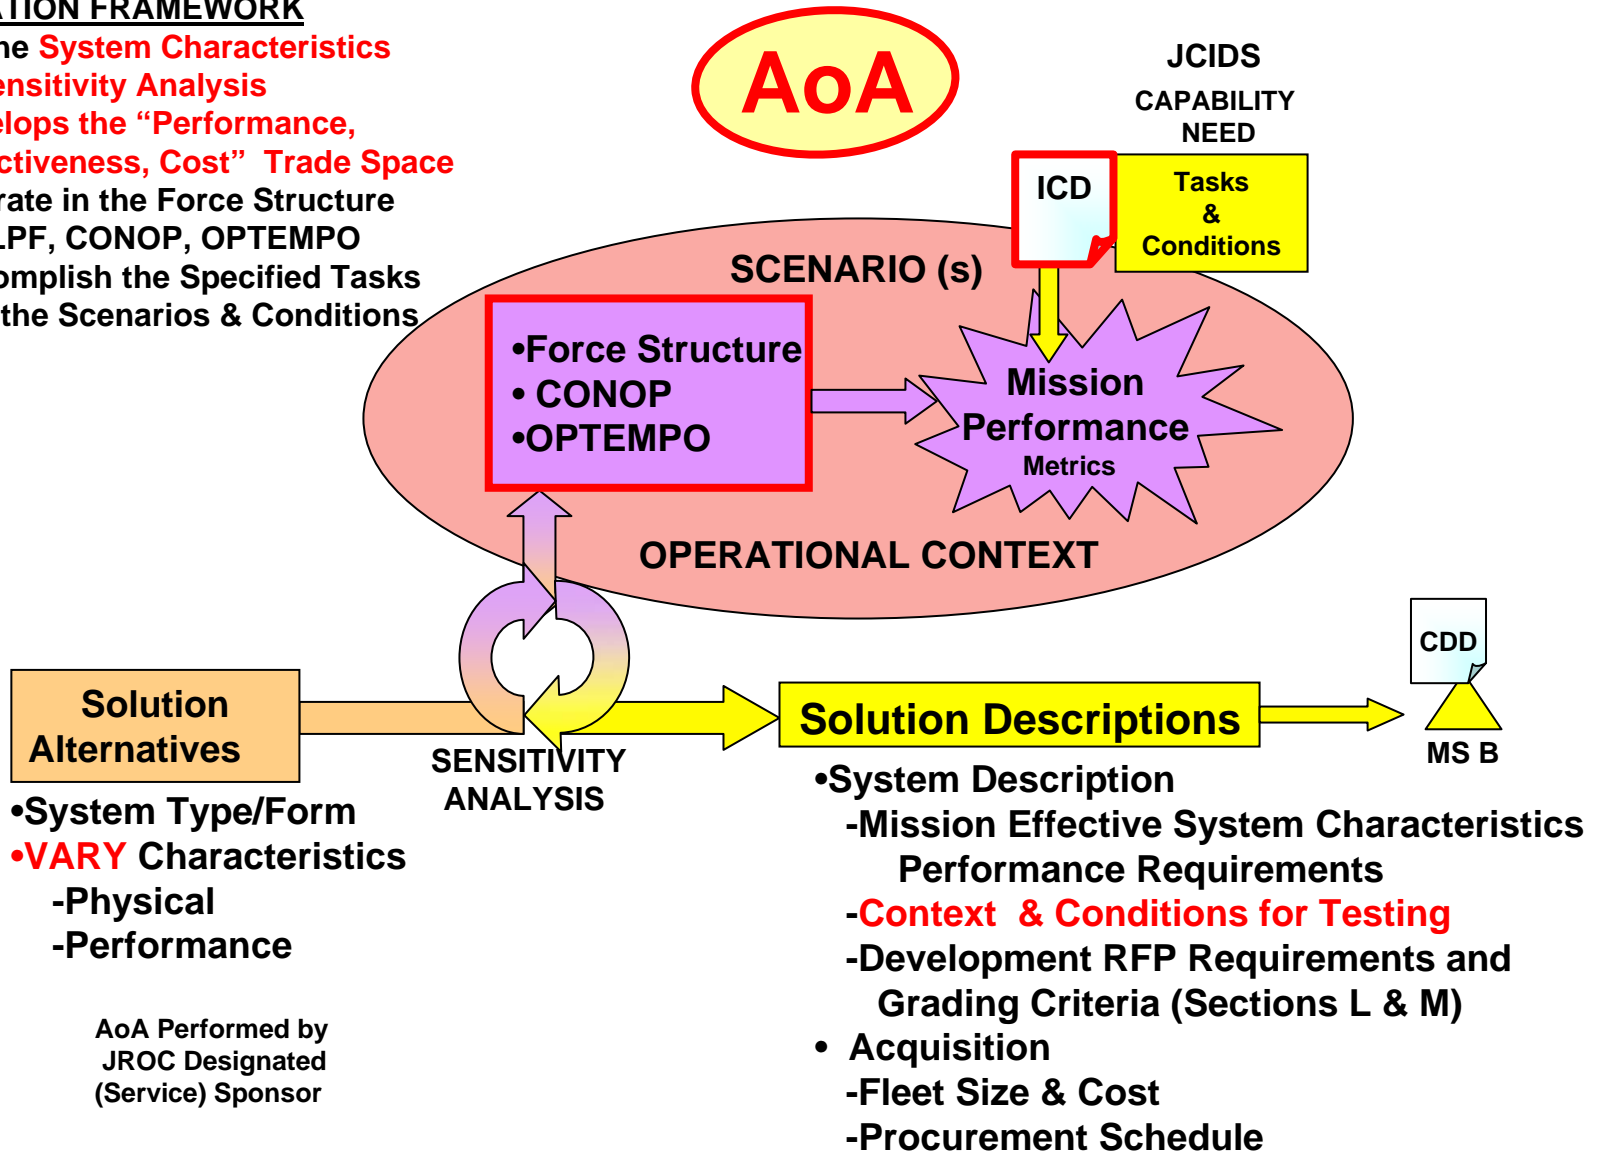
TION FRAMEWORK
he System Characteristics
ensitivity Analysis
elops the "Performance,
ctiveness, Cost" Trade Space
rate in the Force Structure
PF, CONOP, OPTEMPO
omplish the Specified Tasks
the Scenarios & Conditions

AoA

JCIDS
CAPABILITY NEED

ICD

Tasks & Conditions

SCENARIO (s)

•Force Structure
• CONOP
•OPTEMPO

Mission Performance Metrics

OPERATIONAL CONTEXT

CDD

Solution Alternatives

SENSITIVITY ANALYSIS

Solution Descriptions

MS B

•System Type/Form
•VARY Characteristics
-Physical
-Performance

AoA Performed by JROC Designated (Service) Sponsor

•System Description
-Mission Effective System Characteristics Performance Requirements
-Context & Conditions for Testing
-Development RFP Requirements and Grading Criteria (Sections L & M)
• Acquisition
-Fleet Size & Cost
-Procurement Schedule